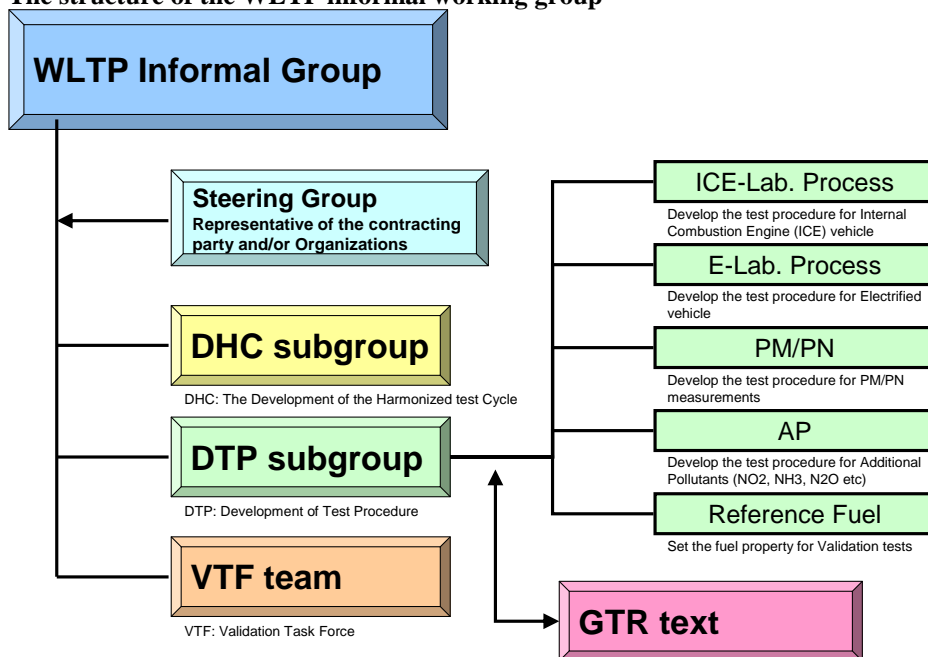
The structure of the WLTP informal working group

WLTP Informal Group

Steering Group
Representative of the contracting party and/or Organizations

DHC subgroup
DHC: The Development of the Harmonized test Cycle

DTP subgroup
DTP: Development of Test Procedure

VTF team
VTF: Validation Task Force

ICE-Lab. Process
Develop the test procedure for Internal Combustion Engine (ICE) vehicle

E-Lab. Process
Develop the test procedure for Electrified vehicle

PM/PN
Develop the test procedure for PM/PN measurements

AP
Develop the test procedure for Additional Pollutants (NO2, NH3, N2O etc)

Reference Fuel
Set the fuel property for Validation tests

GTR text